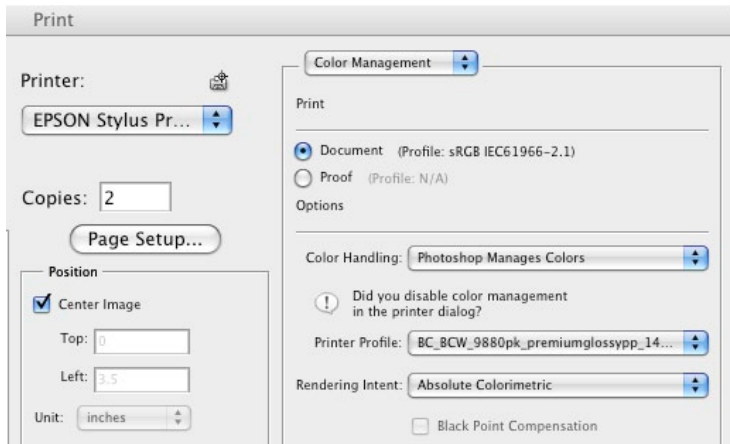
Print

Printer:

EPSON Stylus Pr...

Copies: 2

Page Setup...

Position

Center Image

Top: 0

Left: 3.5

Unit: inches

Color Management

Print

Document (Profile: sRGB IEC61966-2.1)

Proof (Profile: N/A)

Options

Color Handling: Photoshop Manages Colors

Did you disable color management in the printer dialog?

Printer Profile: BC_BCW_9880pk_premiumglossypp_14...

Rendering Intent: Absolute Colorimetric

Black Point Compensation